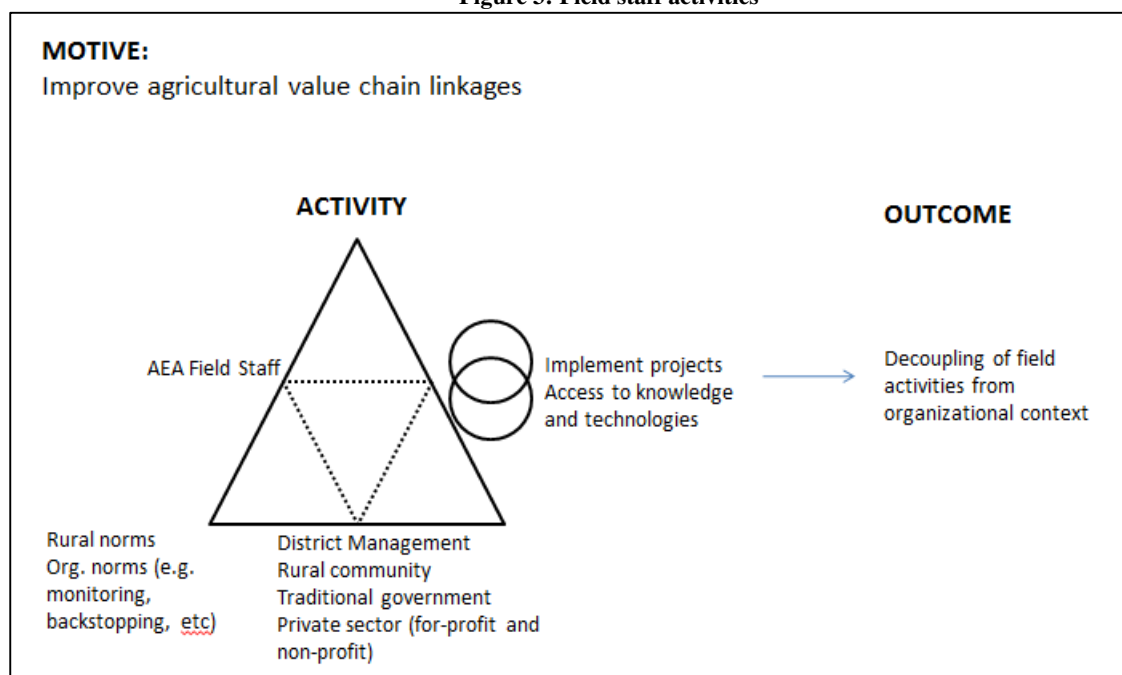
Figure 5: Field staff activities

MOTIVE:
Improve agricultural value chain linkages

ACTIVITY

OUTCOME

AEA Field Staff

Implement projects
Access to knowledge and technologies

Decoupling of field activities from organizational context

Rural norms
Org. norms (e.g. monitoring, backstopping, etc)

District Management
Rural community
Traditional government
Private sector (for-profit and non-profit)